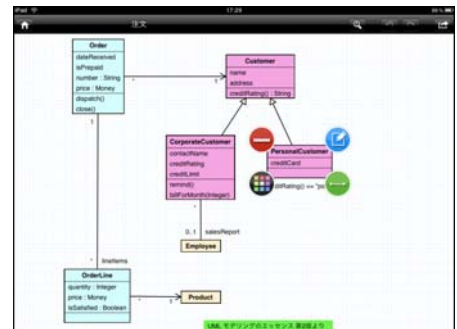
iPad 17:29

注文

Order
dateReceived
isPrepaid
number : String
price : Money
dispatch()
close()

Customer
name
address
creditRating() : String

CorporateCustomer
contactName
creditRating
creditLimit
remind()
billForMonth(Integer)

PersonalCustomer
creditCard

{if Order.customer.getCreditRating() == "po

0..1 salesReport

Employee

1

lineItems

OrderLine
quantity : Integer
price : Money
isSatisfied : Boolean

Product

UML モデリングのエッセンス 第3版より